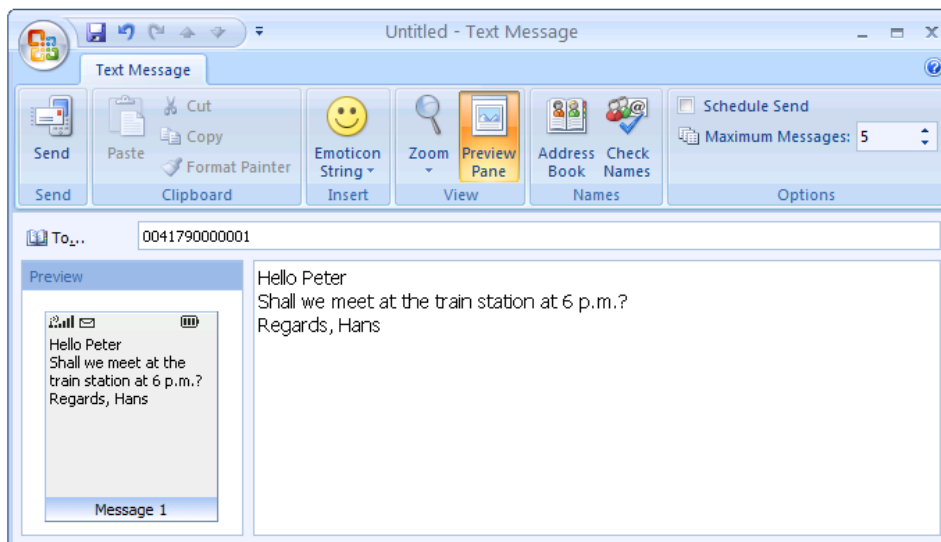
Untitled - Text Message

Text Message

Send
Send

Paste
Cut
Copy
Format Painter
Clipboard

Emoticon String
Insert

Zoom
Preview Pane
View

Address Book
Check Names
Names

Schedule Send
Maximum Messages: 5
Options

To...
0041790000001

Preview

Hello Peter
Shall we meet at the train station at 6 p.m.?
Regards, Hans

Message 1

Hello Peter
Shall we meet at the train station at 6 p.m.?
Regards, Hans